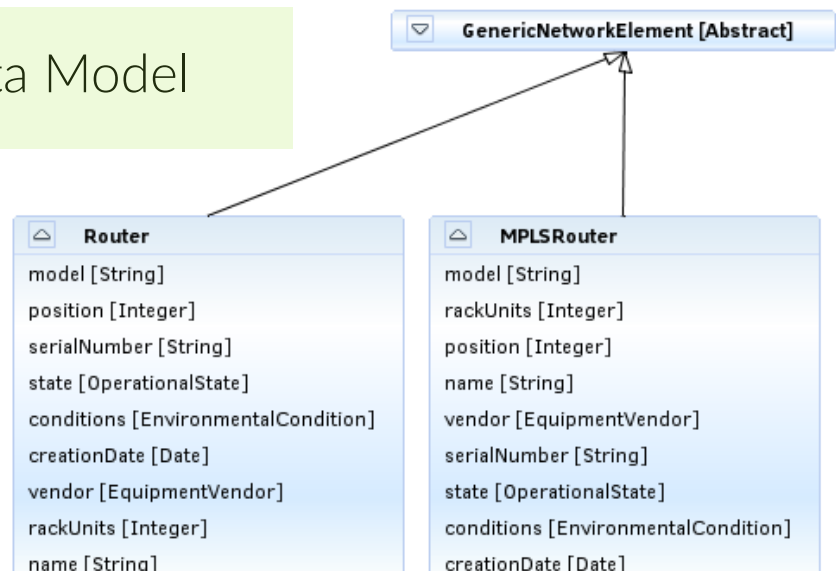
ta Model

GenericNetworkElement [Abstract]

Router
model [String]
position [Integer]
serialNumber [String]
state [OperationalState]
conditions [EnvironmentalCondition]
creationDate [Date]
vendor [EquipmentVendor]
rackUnits [Integer]
name [String]

MPLSRouter
model [String]
rackUnits [Integer]
position [Integer]
name [String]
vendor [EquipmentVendor]
serialNumber [String]
state [OperationalState]
conditions [EnvironmentalCondition]
creationDate [Date]